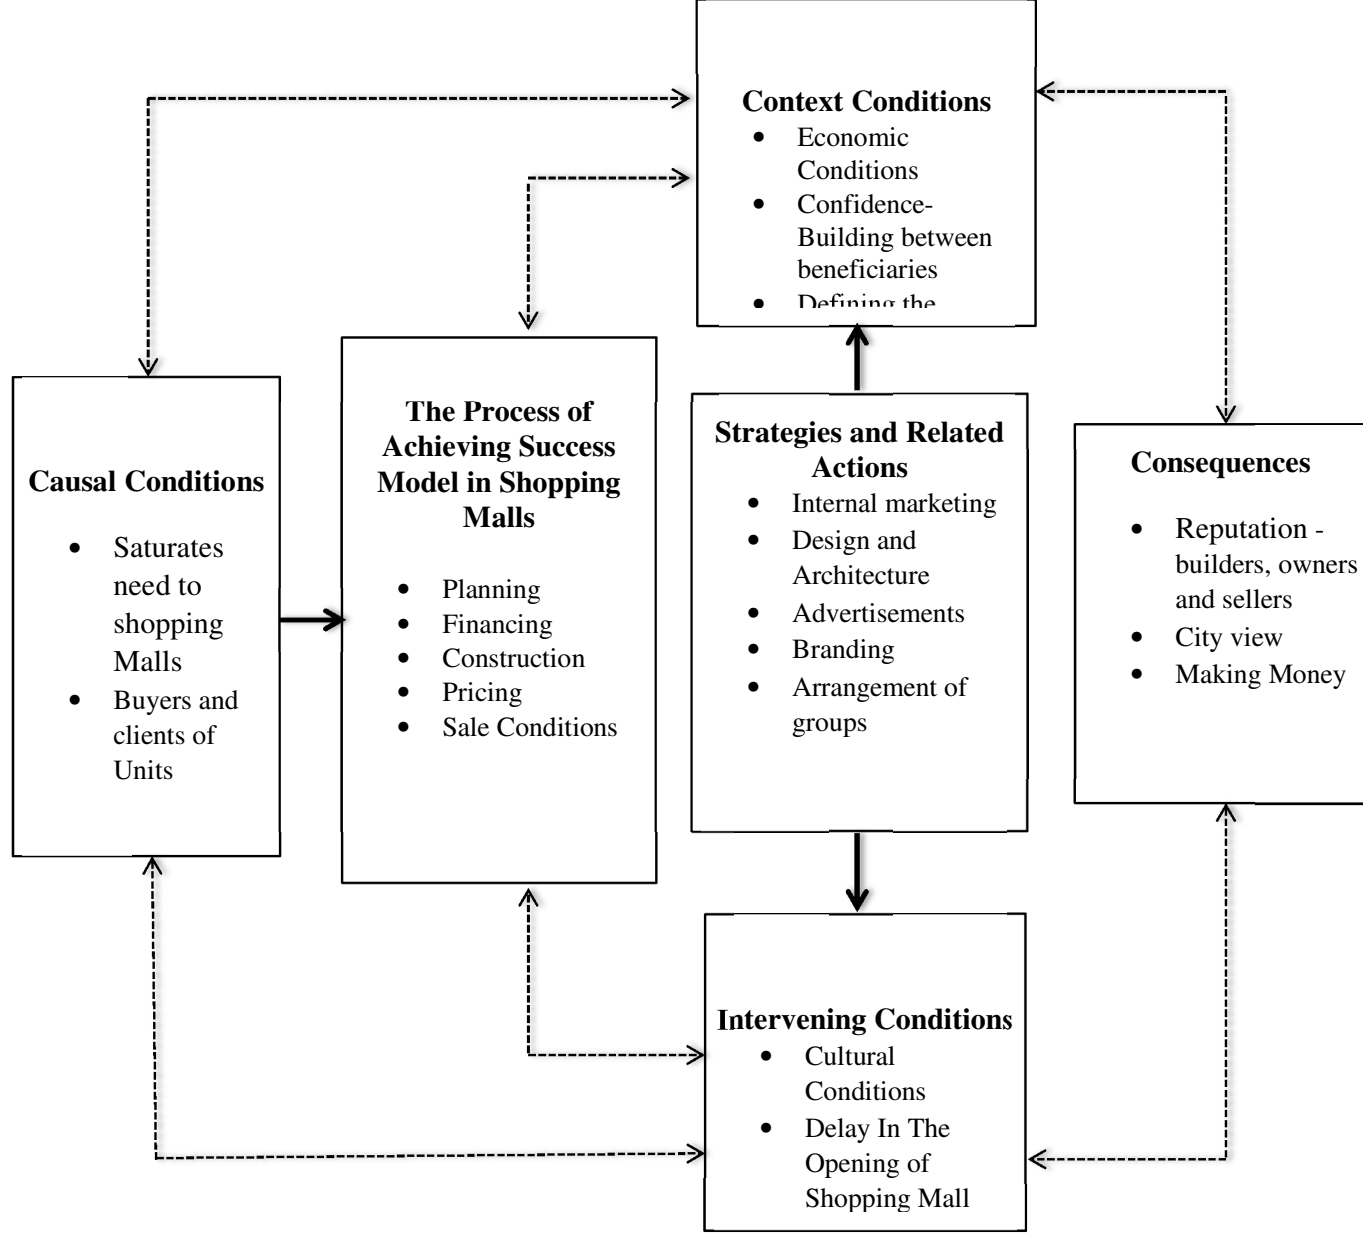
**Context Conditions**
- Economic Conditions
- Confidence-Building between beneficiaries
- Defining the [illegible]

**Causal Conditions**
- Saturates need to shopping Malls
- Buyers and clients of Units

**The Process of Achieving Success Model in Shopping Malls**
- Planning
- Financing
- Construction
- Pricing
- Sale Conditions

**Strategies and Related Actions**
- Internal marketing
- Design and Architecture
- Advertisements
- Branding
- Arrangement of groups

**Consequences**
- Reputation - builders, owners and sellers
- City view
- Making Money

**Intervening Conditions**
- Cultural Conditions
- Delay In The Opening of Shopping Mall